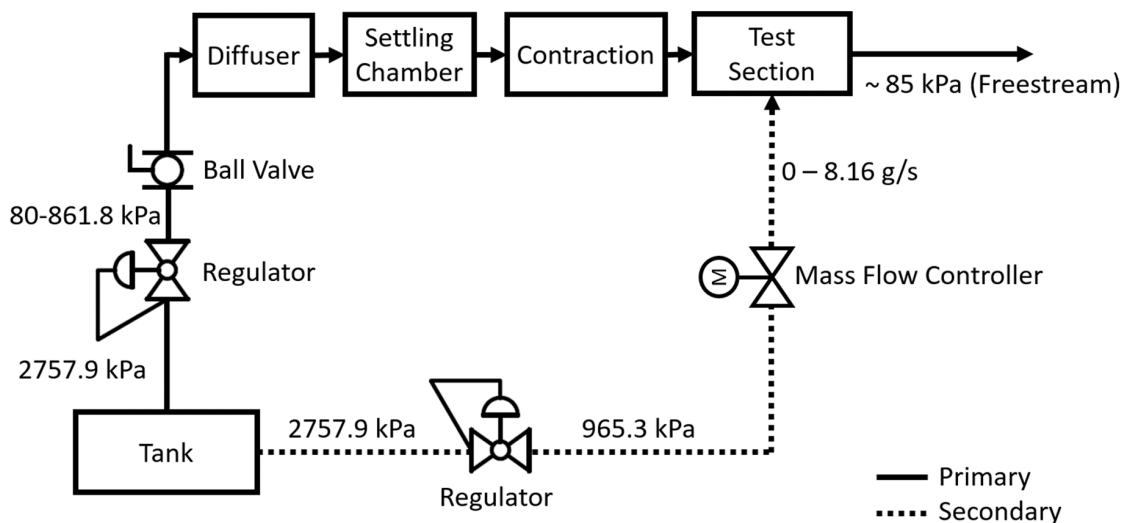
Diffuser
Settling Chamber
Contraction
Test Section
~ 85 kPa (Freestream)
Ball Valve
80-861.8 kPa
Regulator
2757.9 kPa
0 – 8.16 g/s
M
Mass Flow Controller
Tank
2757.9 kPa
965.3 kPa
Regulator
Primary
Secondary